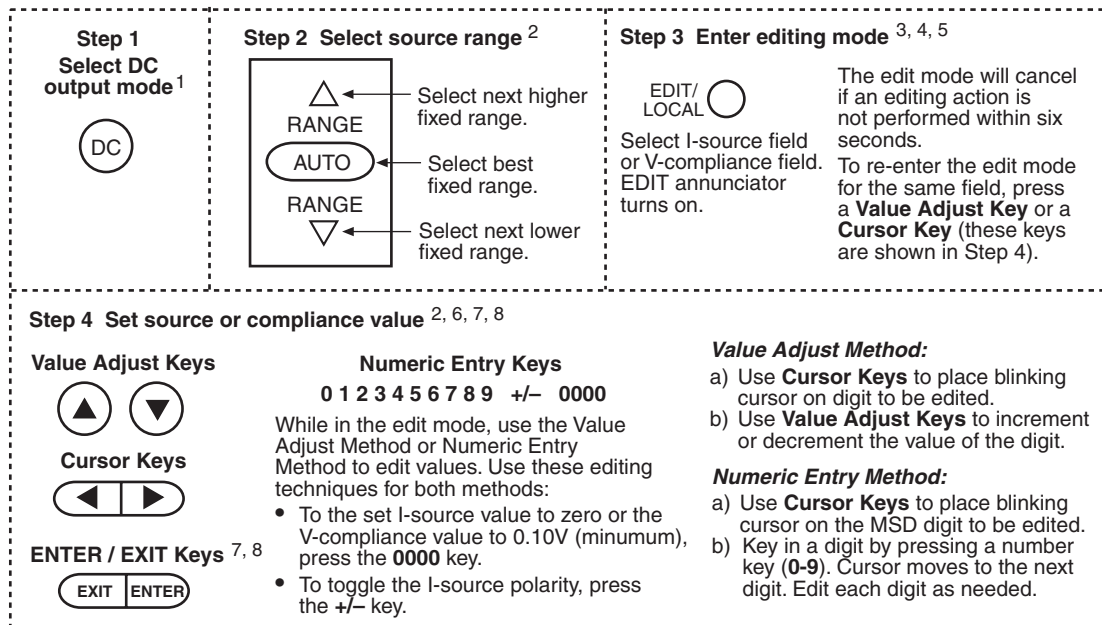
Step 1
Select DC output mode $^{1}$

DC

Step 2 Select source range $^{2}$

RANGE
AUTO
RANGE

Select next higher fixed range.

Select best fixed range.

Select next lower fixed range.

Step 3 Enter editing mode $^{3, 4, 5}$

EDIT/ LOCAL

Select I-source field or V-compliance field. EDIT annunciator turns on.

The edit mode will cancel if an editing action is not performed within six seconds.

To re-enter the edit mode for the same field, press a **Value Adjust Key** or a **Cursor Key** (these keys are shown in Step 4).

Step 4 Set source or compliance value $^{2, 6, 7, 8}$

Value Adjust Keys

Cursor Keys

ENTER / EXIT Keys $^{7, 8}$

EXIT ENTER

Numeric Entry Keys
0 1 2 3 4 5 6 7 8 9 +/– 0000

While in the edit mode, use the Value Adjust Method or Numeric Entry Method to edit values. Use these editing techniques for both methods:

• To the set I-source value to zero or the V-compliance value to 0.10V (minumum), press the **0000** key.

• To toggle the I-source polarity, press the **+/–** key.

*Value Adjust Method:*

a) Use **Cursor Keys** to place blinking cursor on digit to be edited.
b) Use **Value Adjust Keys** to increment or decrement the value of the digit.

*Numeric Entry Method:*

a) Use **Cursor Keys** to place blinking cursor on the MSD digit to be edited.
b) Key in a digit by pressing a number key (**0-9**). Cursor moves to the next digit. Edit each digit as needed.